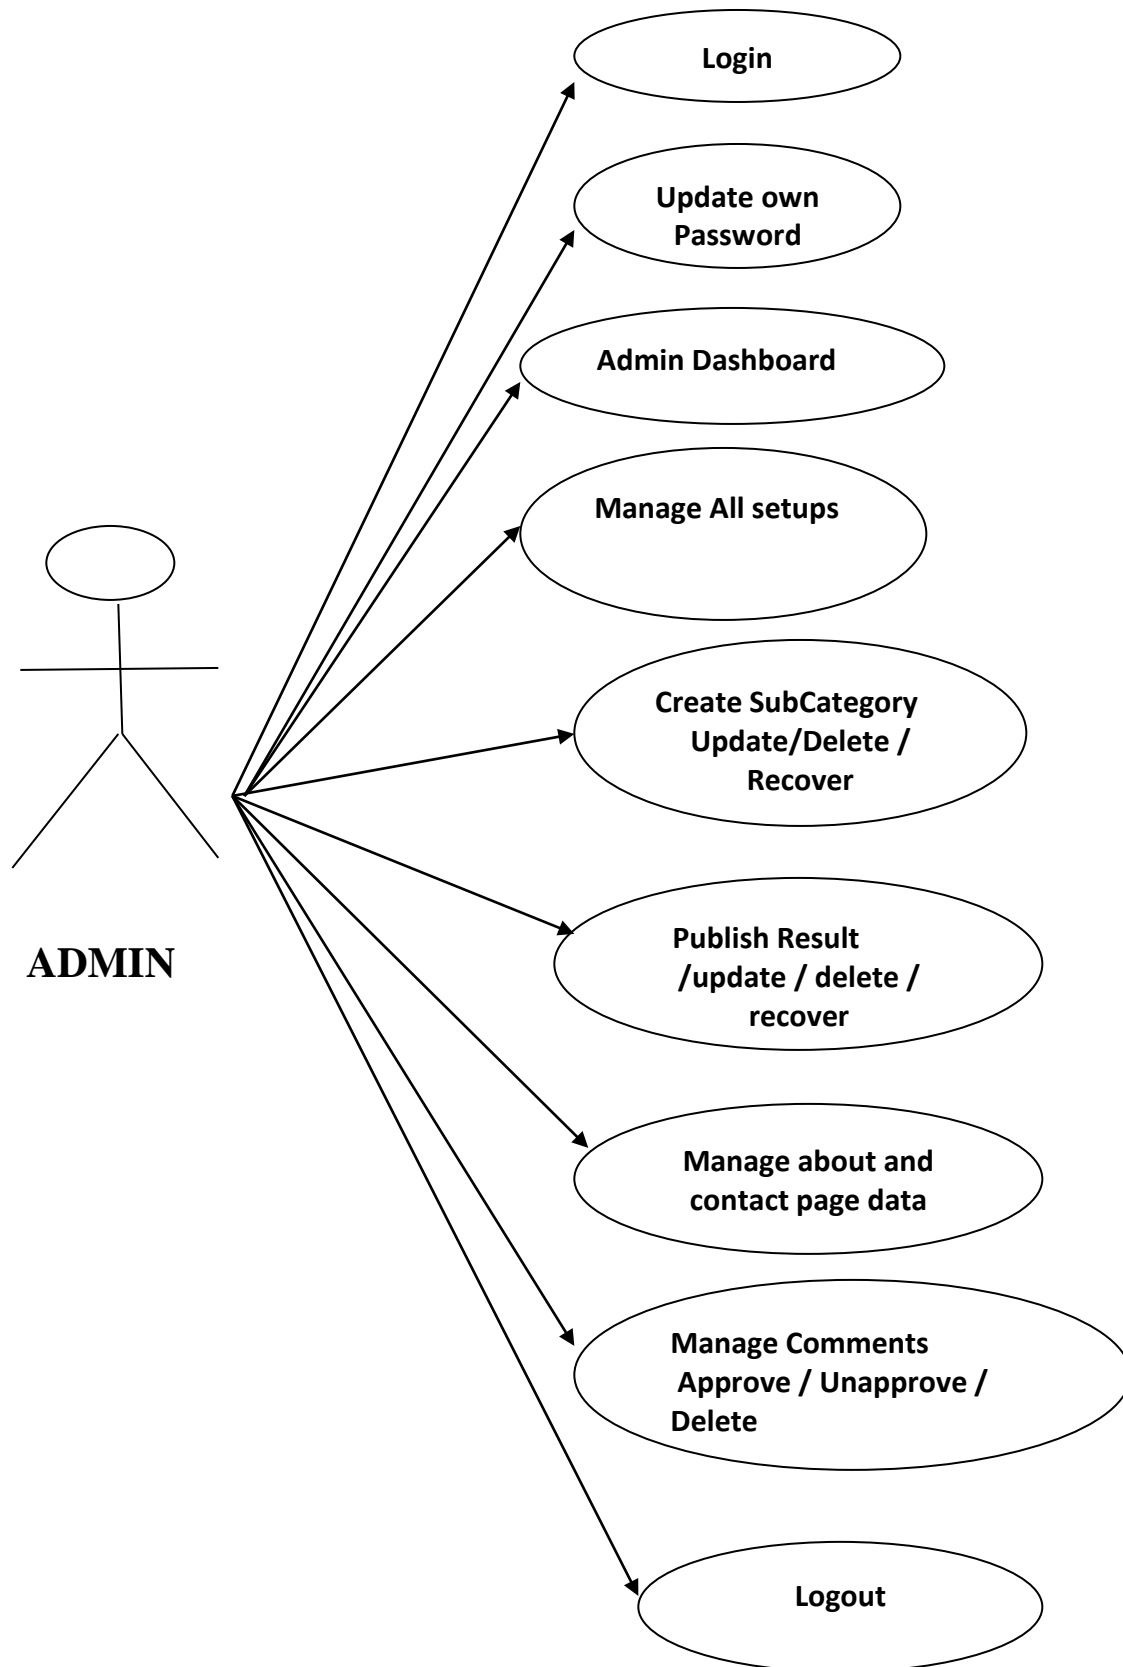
Login

Update own Password

Admin Dashboard

Manage All setups

Create SubCategory Update/Delete / Recover

ADMIN

Publish Result /update / delete / recover

Manage about and contact page data

Manage Comments Approve / Unapprove / Delete

Logout